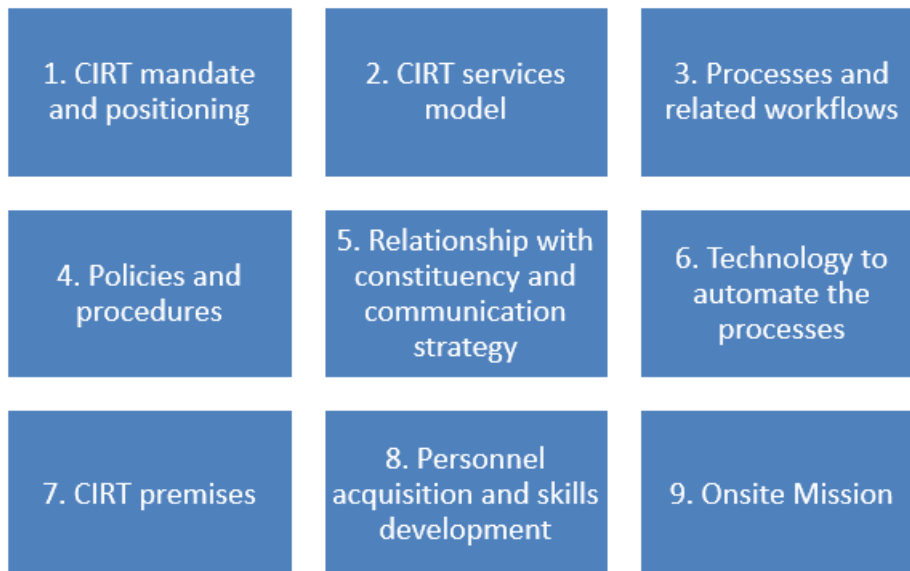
1. CIRT mandate and positioning

2. CIRT services model

3. Processes and related workflows

4. Policies and procedures

5. Relationship with constituency and communication strategy

6. Technology to automate the processes

7. CIRT premises

8. Personnel acquisition and skills development

9. Onsite Mission